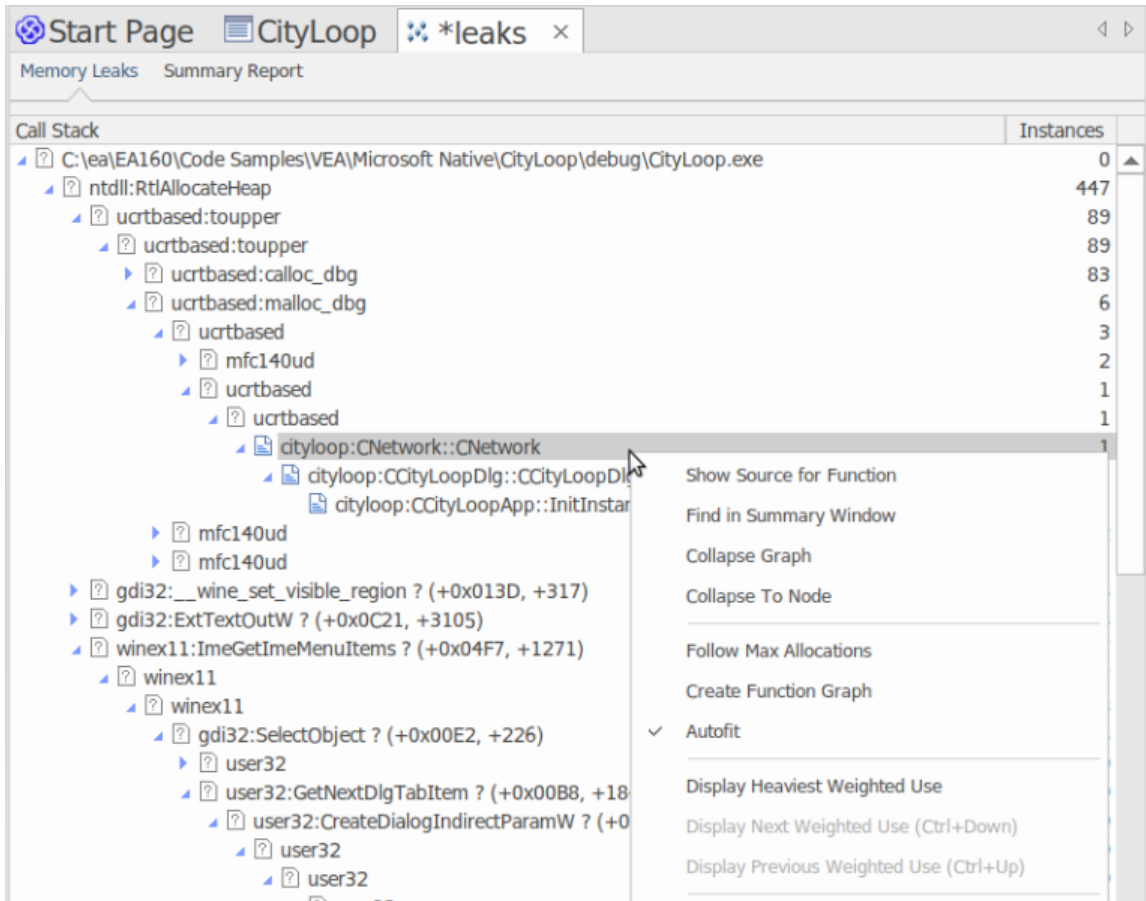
Start Page CityLoop *leaks ×

Memory Leaks Summary Report

| Call Stack | Instances |
|---|---|
| C:\ea\EA160\Code Samples\VEA\Microsoft Native\CityLoop\debug\CityLoop.exe | 0 |
| ntdll:RtlAllocateHeap | 447 |
| ucrtbased:toupper | 89 |
| ucrtbased:toupper | 89 |
| ucrtbased:calloc_dbg | 83 |
| ucrtbased:malloc_dbg | 6 |
| ucrtbased | 3 |
| mfc140ud | 2 |
| ucrtbased | 1 |
| ucrtbased | 1 |
| cityloop:CNetwork::CNetwork | 1 |
| cityloop:CCityLoopDlg::CCityLoopDl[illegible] | |
| cityloop:CCityLoopApp::InitInstan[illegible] | |
| mfc140ud | |
| mfc140ud | |
| gdi32:__wine_set_visible_region ? (+0x013D, +317) | |
| gdi32:ExtTextOutW ? (+0x0C21, +3105) | |
| winex11:ImeGetImeMenuItems ? (+0x04F7, +1271) | |
| winex11 | |
| winex11 | |
| gdi32:SelectObject ? (+0x00E2, +226) | |
| user32 | |
| user32:GetNextDlgTabItem ? (+0x00B8, +18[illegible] | |
| user32:CreateDialogIndirectParamW ? (+0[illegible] | |
| user32 | |
| user32 | |

Show Source for Function
Find in Summary Window
Collapse Graph
Collapse To Node
Follow Max Allocations
Create Function Graph
✓ Autofit
Display Heaviest Weighted Use
Display Next Weighted Use (Ctrl+Down)
Display Previous Weighted Use (Ctrl+Up)